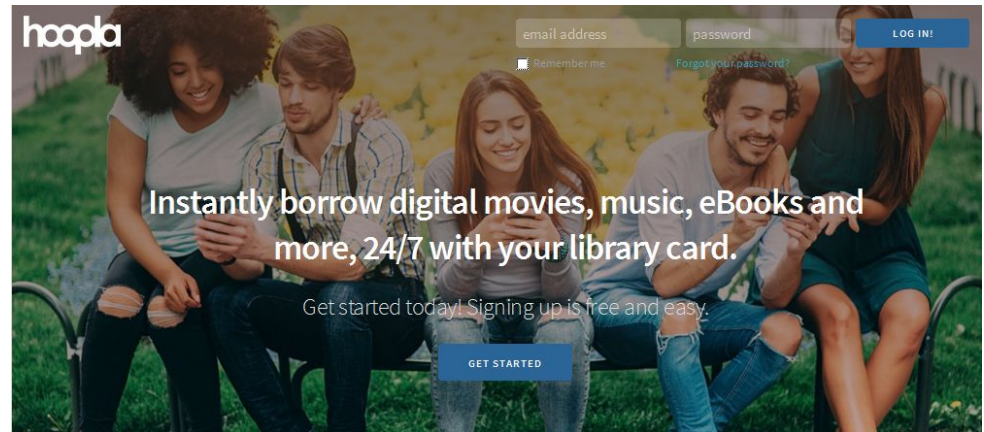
hoopla

email address

password

LOG IN!

Remember me

Forgot your password?

Instantly borrow digital movies, music, eBooks and more, 24/7 with your library card.

Get started today! Signing up is free and easy.

GET STARTED